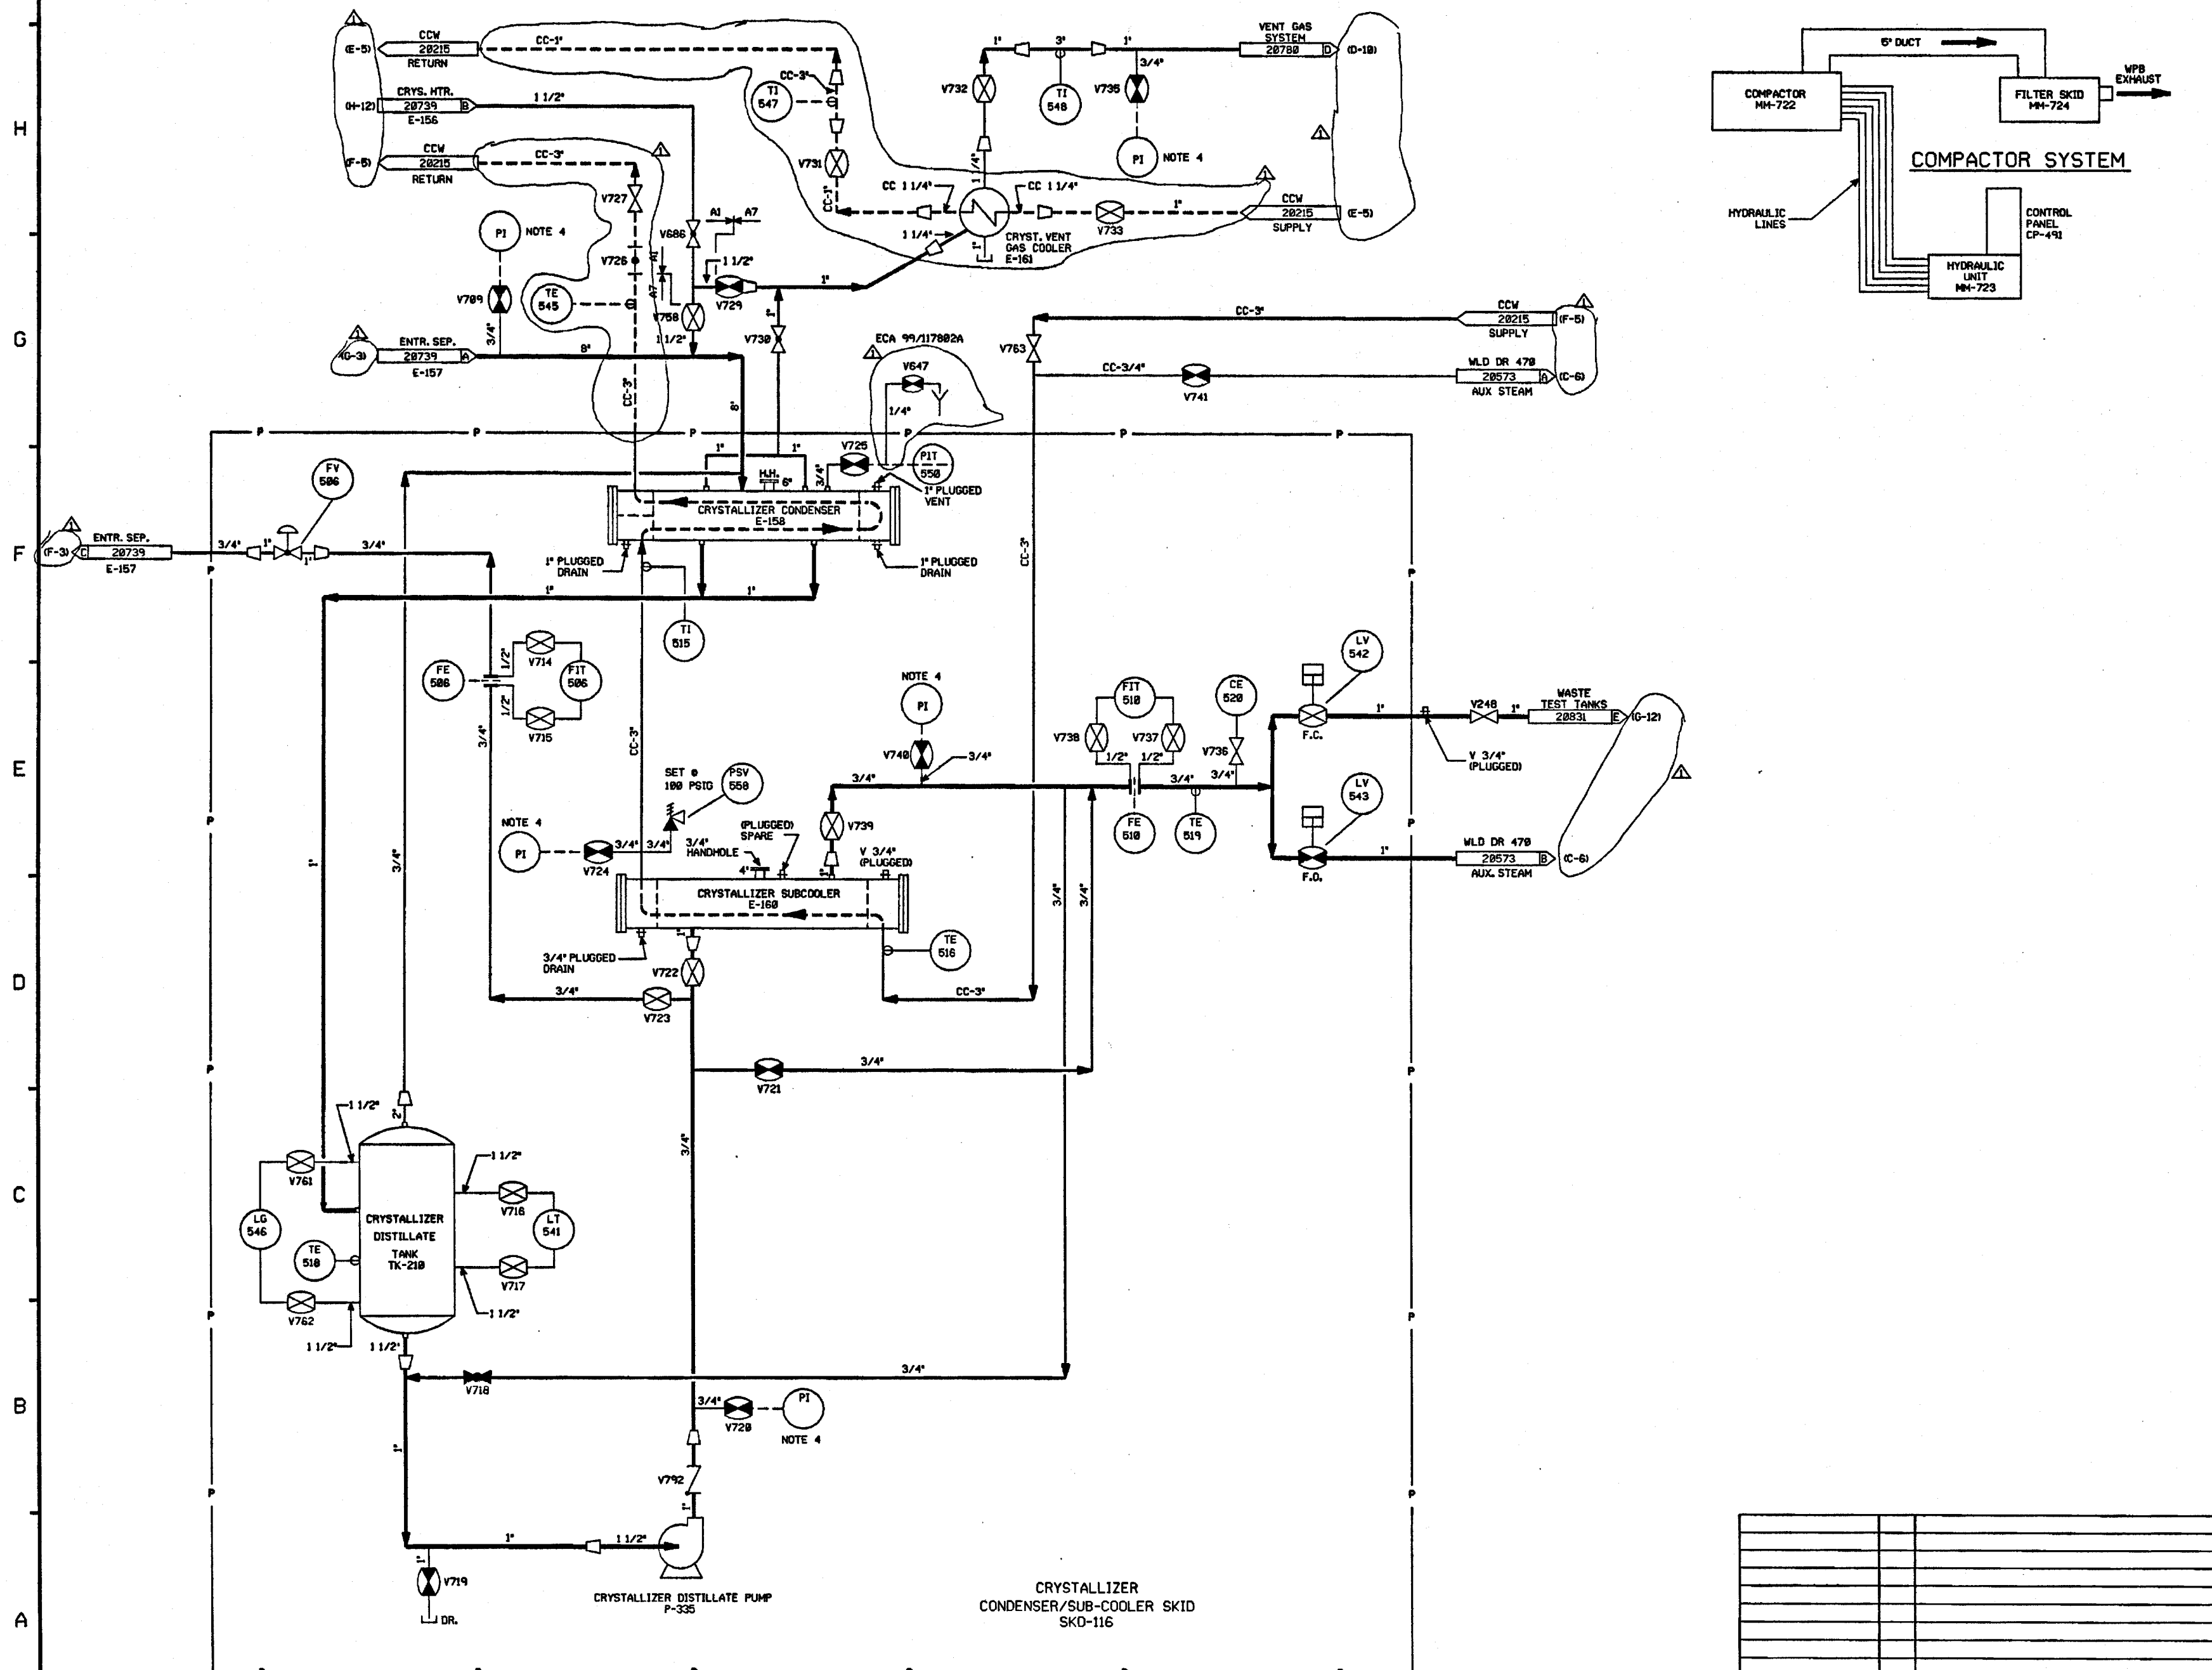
H

G

F

E

D

C

B

A

CCW
(E-5) 20215
RETURN
CC-1"
CRYS. HTR.
(H-12) 20739 B
E-156
1 1/2"
CCW
(F-5) 20215
RETURN
CC-3"
CC-3"
TI 547
V731
CC-1"
V732
1"
3"
1"
TI 548
V735 3/4"
VENT GAS SYSTEM
20780 D (D-10)
PI NOTE 4
1 1/4"
CC 1 1/4"
CC 1 1/4"
1"
CCW
20215 (E-5)
SUPPLY
V733
1 1/4"
CRYST. VENT GAS COOLER
E-161
1"
V727
V686
A1 A7
PI NOTE 4
V726
1 1/2"
V709
TE 545
V729
1"
V768
A7
A1
1 1/2"
V730
ENTR. SEP.
(G-3) 20739 A
E-157
3/4"
8"
CC-3"
8"
ECA 99/117802A
V647
1/4"
CC-3"
CCW
20215 (F-5)
SUPPLY
V763
CC-3/4"
V741
WLD DR 470
20573 A (C-6)
AUX STEAM
P P P P P P
1" 1" V725
M.H. 6"
3/4"
PIT 550
1" PLUGGED VENT
FV 506
CRYSTALLIZER CONDENSER
E-158
ENTR. SEP.
(F-3) C 20739
E-157
3/4" 1" 1" 3/4"
1" PLUGGED DRAIN
1" PLUGGED DRAIN
CC-3"
1" 1"
TI 515
FE 506
1/2"
V714
FIT 506
1/2"
V715
3/4"
CC-3"
NOTE 4
PI
V740
3/4"
3/4"
FIT 510
V738
V737
1/2" 1/2"
CE 520
V736
3/4"
3/4"
LV 542
1"
V248
1"
WASTE TEST TANKS
20831 E (G-12)
F.C.
V 3/4" (PLUGGED)
SET @ 100 PSIG
PSV 558
NOTE 4
PI
V724
3/4" 3/4"
3/4" HANDHOLE
(PLUGGED) SPARE
4"
V739
V 3/4" (PLUGGED)
FE 510
TE 519
LV 543
1"
WLD DR 470
20573 B (C-6)
AUX. STEAM
F.O.
1"
3/4"
CRYSTALLIZER SUBCOOLER
E-160
3/4"
3/4"
3/4" PLUGGED DRAIN
V722
TE 516
3/4"
V723
CC-3"
V721
3/4"
1 1/2"
2"
3/4"
V761
1 1/2"
V716
LG 546
CRYSTALLIZER DISTILLATE TANK
TK-210
LT 541
TE 518
V717
V762
1 1/2"
1 1/2" 1 1/2"
3/4"
V718
1"
3/4"
V720
PI
NOTE 4
V792
1"
1" 1 1/2"
1"
V719
DR.
CRYSTALLIZER DISTILLATE PUMP
P-335
CRYSTALLIZER
CONDENSER/SUB-COOLER SKID
SKD-116

5" DUCT
COMPACTOR
MM-722
FILTER SKID
MM-724
WPB EXHAUST
COMPACTOR SYSTEM
HYDRAULIC LINES
CONTROL PANEL
CP-491
HYDRAULIC UNIT
MM-723